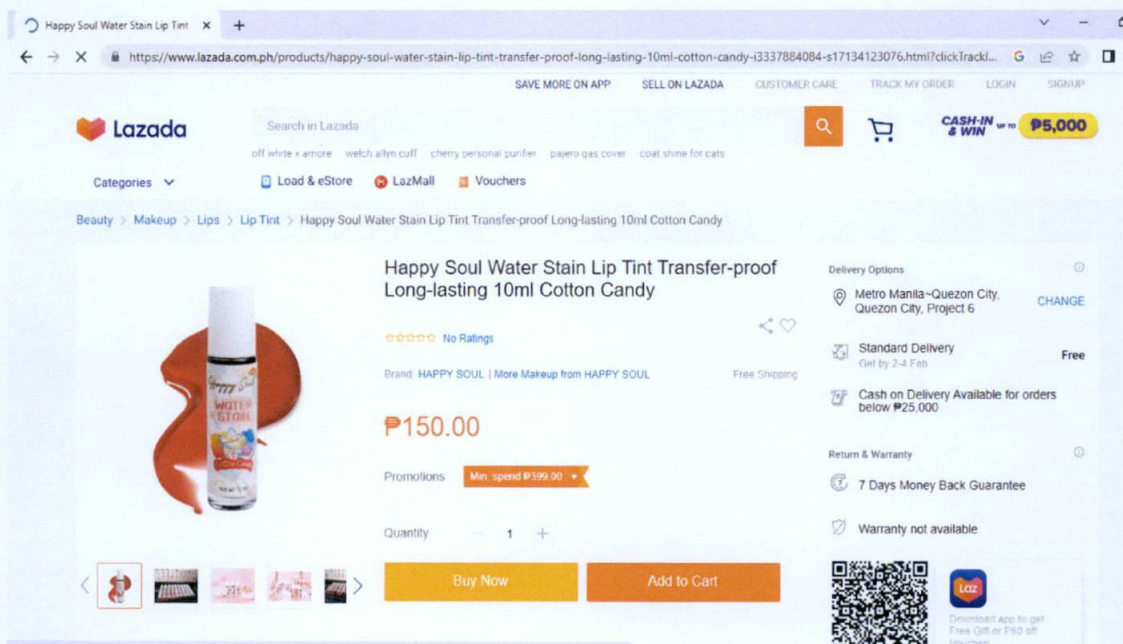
Happy Soul Water Stain Lip Tint ×

https://www.lazada.com.ph/products/happy-soul-water-stain-lip-tint-transfer-proof-long-lasting-10ml-cotton-candy-i3337884084-s17134123076.html?clickTrackI...

SAVE MORE ON APP SELL ON LAZADA CUSTOMER CARE TRACK MY ORDER LOGIN SIGNUP

Lazada

Search in Lazada

off white x amore welch allyn cuff cherry personal purifier pajero gas cover coat shine for cats

CASH-IN & WIN UP TO ₱5,000

Categories Load & eStore LazMall Vouchers

Beauty > Makeup > Lips > Lip Tint > Happy Soul Water Stain Lip Tint Transfer-proof Long-lasting 10ml Cotton Candy

Happy Soul WATER STAIN Cotton Candy

Happy Soul Water Stain Lip Tint Transfer-proof Long-lasting 10ml Cotton Candy

No Ratings

Brand: HAPPY SOUL | More Makeup from HAPPY SOUL

Free Shipping

₱150.00

Promotions Min. spend ₱399.00

Quantity 1

Buy Now Add to Cart

Delivery Options

Metro Manila~Quezon City, Quezon City, Project 6 CHANGE

Standard Delivery Get by 2-4 Feb Free

Cash on Delivery Available for orders below ₱25,000

Return & Warranty

7 Days Money Back Guarantee

Warranty not available

Laz

Download app to get Free Gift or ₱60 off Voucher!